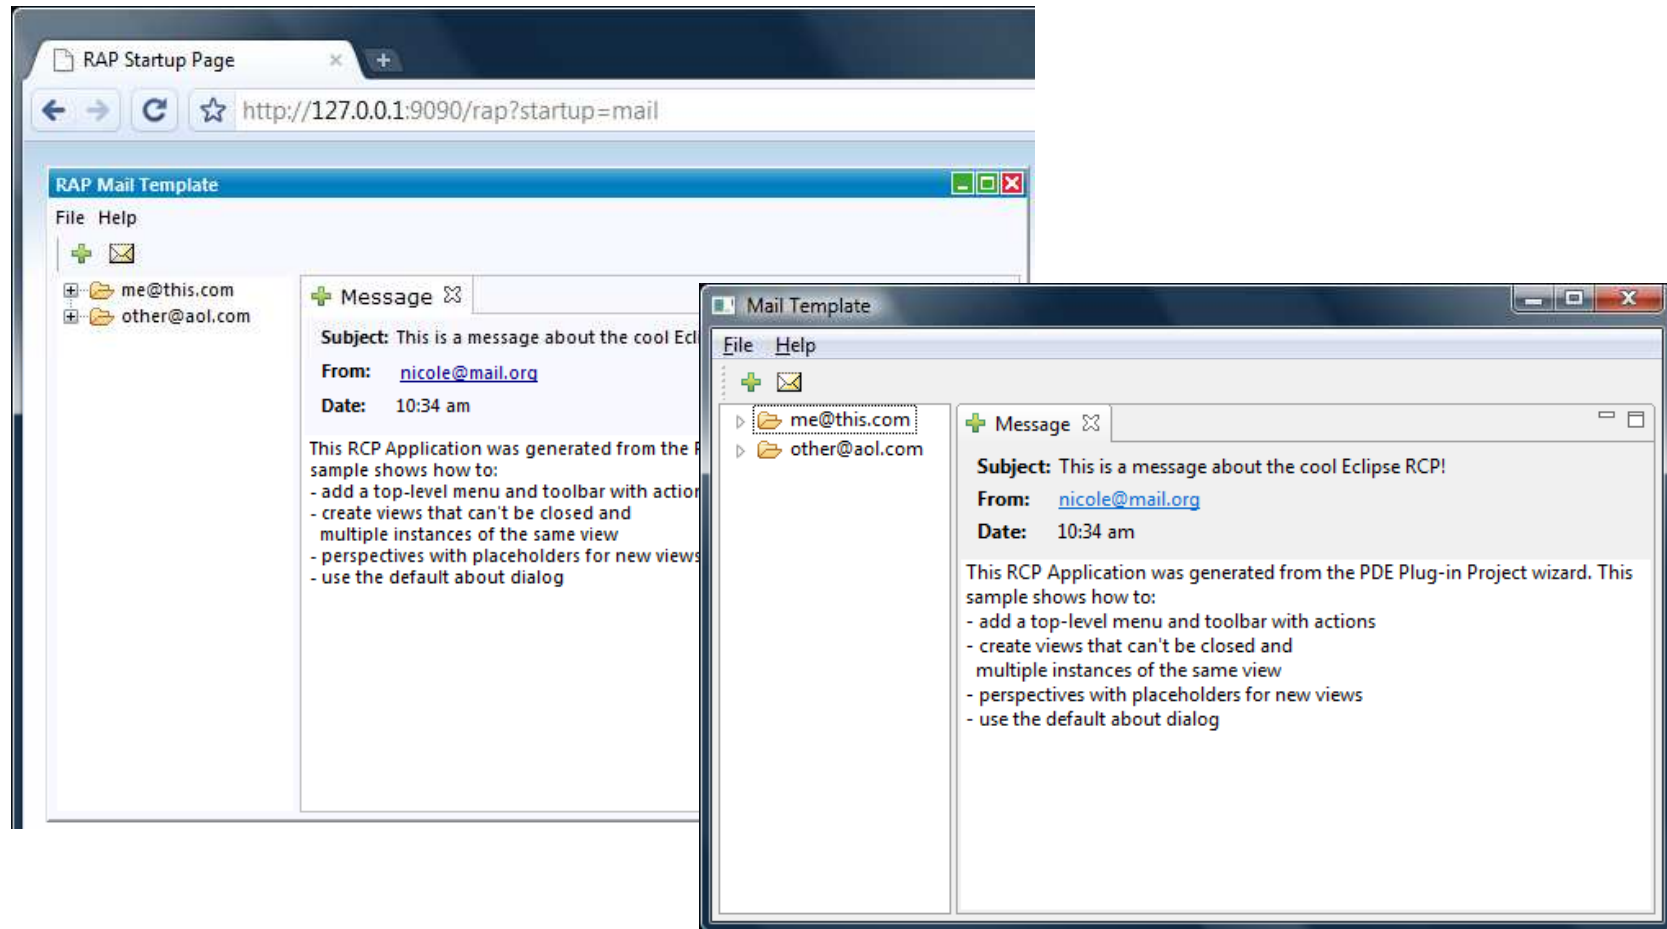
RAP Startup Page

http://127.0.0.1:9090/rap?startup=mail

RAP Mail Template

File Help

me@this.com
other@aol.com

Message

Subject: This is a message about the cool Ecl

From: nicole@mail.org

Date: 10:34 am

This RCP Application was generated from the F
sample shows how to:
- add a top-level menu and toolbar with actior
- create views that can't be closed and
multiple instances of the same view
- perspectives with placeholders for new views
- use the default about dialog

Mail Template

File Help

me@this.com
other@aol.com

Message

Subject: This is a message about the cool Eclipse RCP!

From: nicole@mail.org

Date: 10:34 am

This RCP Application was generated from the PDE Plug-in Project wizard. This sample shows how to:
- add a top-level menu and toolbar with actions
- create views that can't be closed and
multiple instances of the same view
- perspectives with placeholders for new views
- use the default about dialog